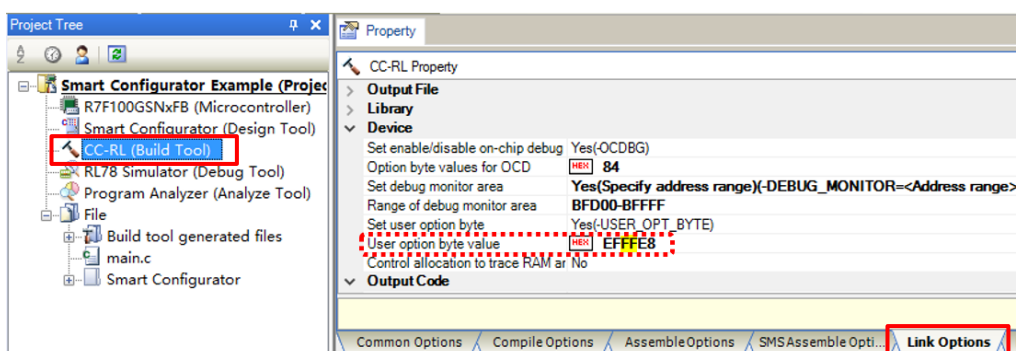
Project Tree

Smart Configurator Example (Projec
R7F100GSNxFB (Microcontroller)
Smart Configurator (Design Tool)
CC-RL (Build Tool)
RL78 Simulator (Debug Tool)
Program Analyzer (Analyze Tool)
File
Build tool generated files
main.c
Smart Configurator

Property

CC-RL Property

| | |
|---|---|
| Output File | |
| Library | |
| Device | |
| Set enable/disable on-chip debug | Yes(-OCDBG) |
| Option byte values for OCD | HEX 84 |
| Set debug monitor area | Yes(Specify address range)(-DEBUG_MONITOR=<Address range> |
| Range of debug monitor area | BFD00-BFFFF |
| Set user option byte | Yes(-USER_OPT_BYTE) |
| User option byte value | HEX EFFFE8 |
| Control allocation to trace RAM ar | No |
| Output Code | |

Common Options | Compile Options | Assemble Options | SMS Assemble Opti... | Link Options